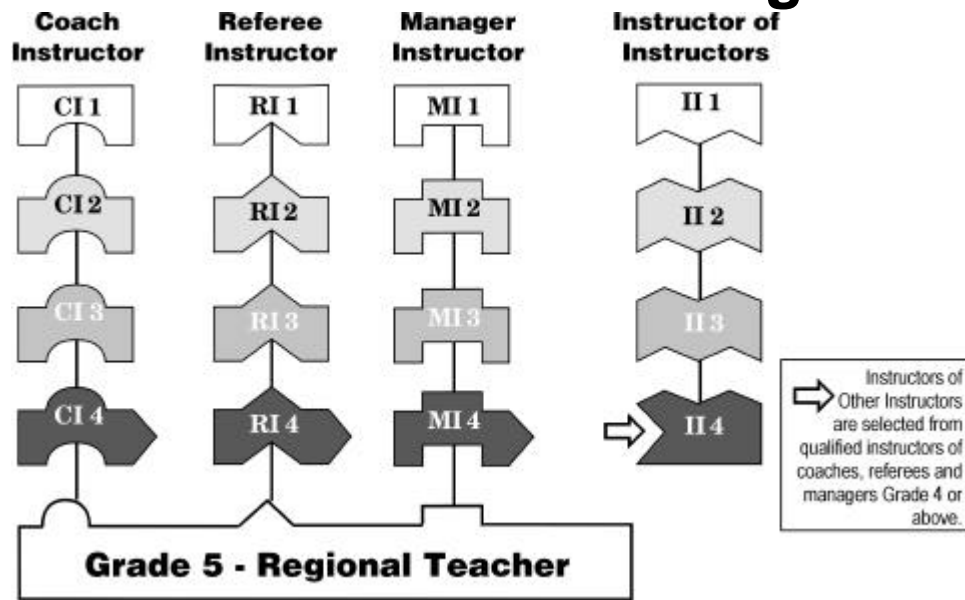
Coach Instructor

CI 1

CI 2

CI 3

CI 4

Referee Instructor

RI 1

RI 2

RI 3

RI 4

Manager Instructor

MI 1

MI 2

MI 3

MI 4

Instructor of Instructors

II 1

II 2

II 3

II 4

Instructors of Other Instructors are selected from qualified instructors of coaches, referees and managers Grade 4 or above.

Grade 5 - Regional Teacher